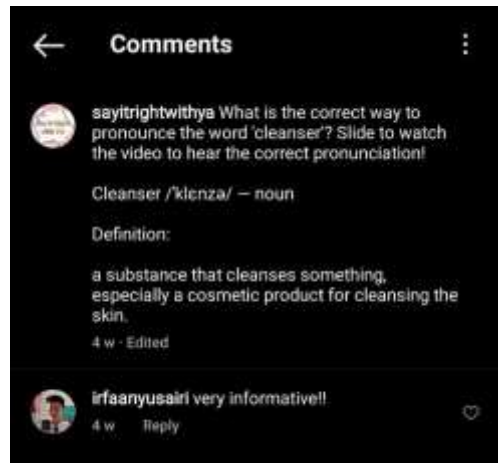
Comments

sayitrightwithya What is the correct way to pronounce the word 'cleanser'? Slide to watch the video to hear the correct pronunciation!

Cleanser /klɛnzə/ — noun

Definition:

a substance that cleanses something, especially a cosmetic product for cleansing the skin.

4 w · Edited

irfaanyusairi very informative!!

4 w Reply